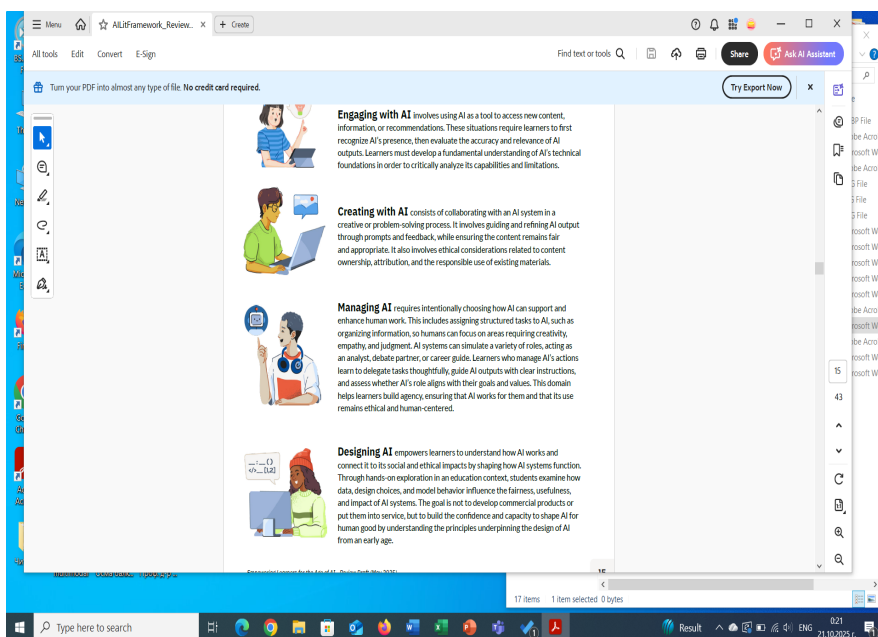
Menu AILitFramework_Review... × + Create

All tools Edit Convert E-Sign

Find text or tools

Share Ask AI Assistant

Turn your PDF into almost any type of file. No credit card required.

Try Export Now

**Engaging with AI** involves using AI as a tool to access new content, information, or recommendations. These situations require learners to first recognize AI's presence, then evaluate the accuracy and relevance of AI outputs. Learners must develop a fundamental understanding of AI's technical foundations in order to critically analyze its capabilities and limitations.

**Creating with AI** consists of collaborating with an AI system in a creative or problem-solving process. It involves guiding and refining AI output through prompts and feedback, while ensuring the content remains fair and appropriate. It also involves ethical considerations related to content ownership, attribution, and the responsible use of existing materials.

**Managing AI** requires intentionally choosing how AI can support and enhance human work. This includes assigning structured tasks to AI, such as organizing information, so humans can focus on areas requiring creativity, empathy, and judgment. AI systems can simulate a variety of roles, acting as an analyst, debate partner, or career guide. Learners who manage AI's actions learn to delegate tasks thoughtfully, guide AI outputs with clear instructions, and assess whether AI's role aligns with their goals and values. This domain helps learners build agency, ensuring that AI works for them and that its use remains ethical and human-centered.

**Designing AI** empowers learners to understand how AI works and connect it to its social and ethical impacts by shaping how AI systems function. Through hands-on exploration in an education context, students examine how data, design choices, and model behavior influence the fairness, usefulness, and impact of AI systems. The goal is not to develop commercial products or put them into service, but to build the confidence and capacity to shape AI for human good by understanding the principles underpinning the design of AI from an early age.

15

15
43

17 items 1 item selected 0 bytes

Type here to search

Result ENG 0:21 21.10.2025